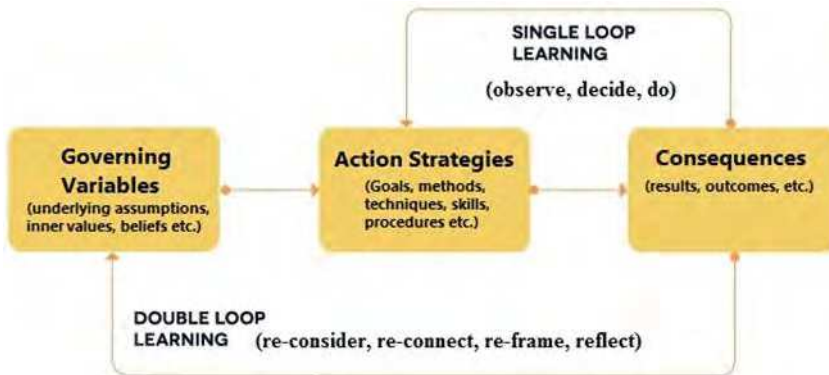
SINGLE LOOP LEARNING

(observe, decide, do)

Governing Variables
(underlying assumptions, inner values, beliefs etc.)

Action Strategies
(Goals, methods, techniques, skills, procedures etc.)

Consequences
(results, outcomes, etc.)

DOUBLE LOOP LEARNING (re-consider, re-connect, re-frame, reflect)